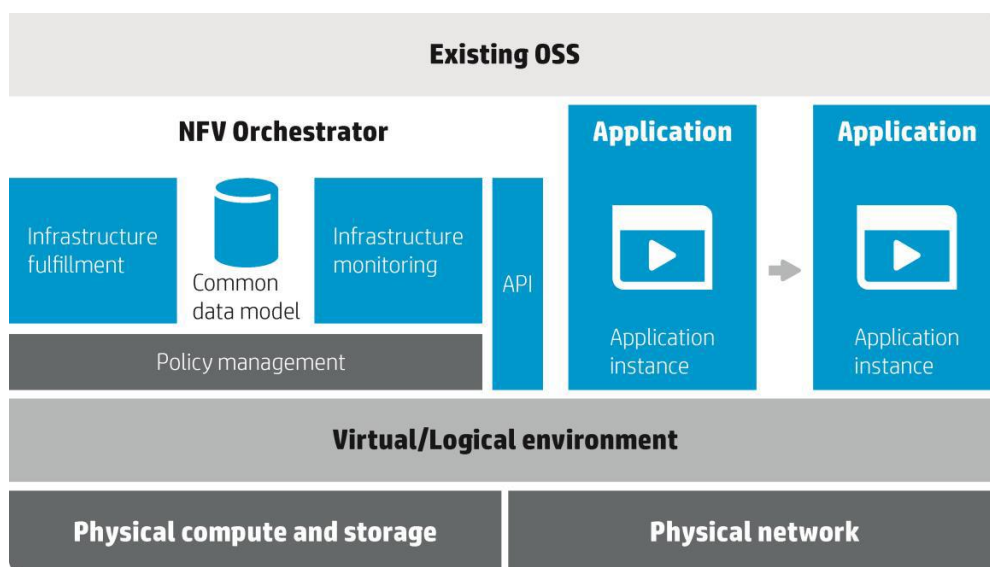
Existing OSS

NFV Orchestrator

Infrastructure fulfillment

Common data model

Infrastructure monitoring

Policy management

API

Application

Application instance

Application

Application instance

Virtual/Logical environment

Physical compute and storage

Physical network